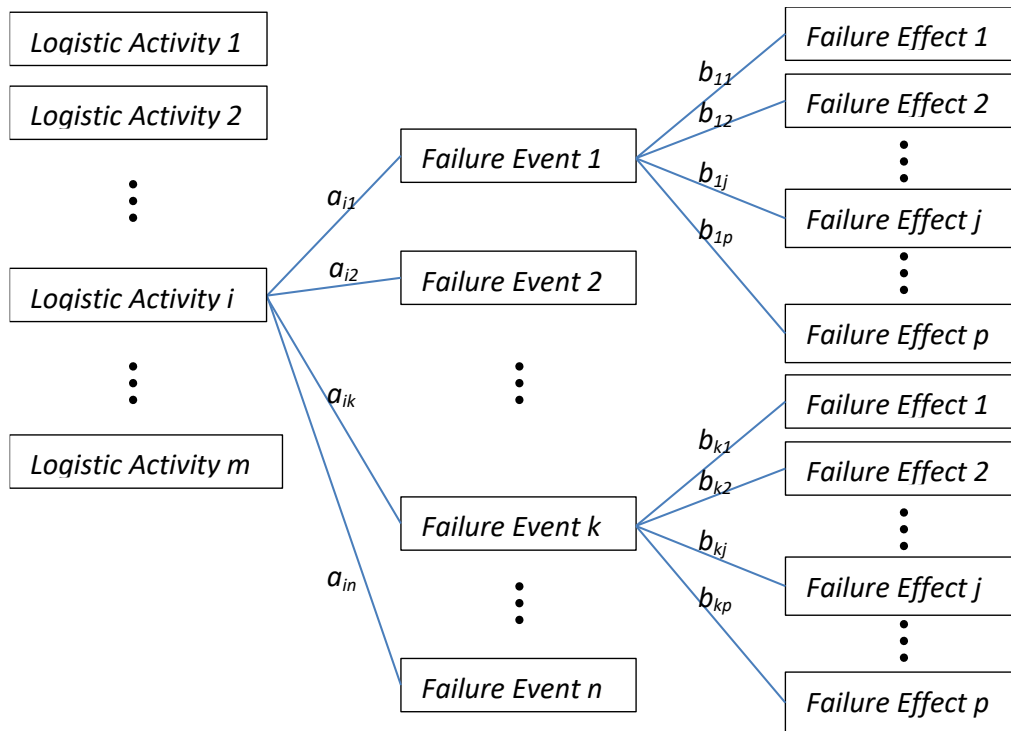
Logistic Activity 1

Logistic Activity 2

Logistic Activity i

Logistic Activity m

$a_{i1}$

$a_{i2}$

$a_{ik}$

$a_{in}$

Failure Event 1

Failure Event 2

Failure Event k

Failure Event n

$b_{11}$

$b_{12}$

$b_{1j}$

$b_{1p}$

Failure Effect 1

Failure Effect 2

Failure Effect j

Failure Effect p

$b_{k1}$

$b_{k2}$

$b_{kj}$

$b_{kp}$

Failure Effect 1

Failure Effect 2

Failure Effect j

Failure Effect p